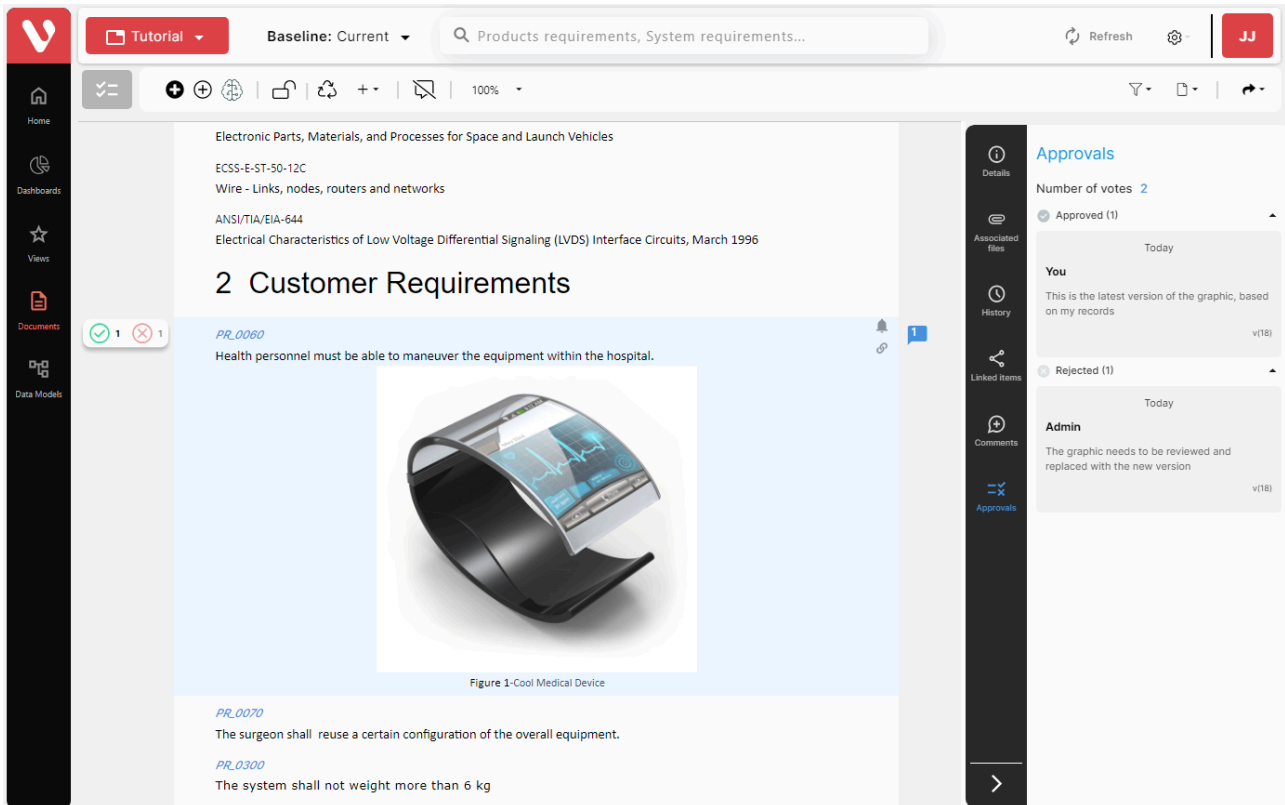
Tutorial

Baseline: Current

Products requirements, System requirements...

Refresh

JJ

Home

Dashboards

Views

Documents

Data Models

100%

Electronic Parts, Materials, and Processes for Space and Launch Vehicles

ECSS-E-ST-50-12C
Wire - Links, nodes, routers and networks

ANSI/TIA/EIA-644
Electrical Characteristics of Low Voltage Differential Signaling (LVDS) Interface Circuits, March 1996

2 Customer Requirements

1 1

PR_0060
Health personnel must be able to maneuver the equipment within the hospital.

1

Figure 1-Cool Medical Device

PR_0070
The surgeon shall reuse a certain configuration of the overall equipment.

PR_0300
The system shall not weight more than 6 kg

Details

Associated files

History

Linked items

Comments

Approvals

Approvals

Number of votes 2

Approved (1)

Today

You

This is the latest version of the graphic, based on my records

v(18)

Rejected (1)

Today

Admin

The graphic needs to be reviewed and replaced with the new version

v(18)